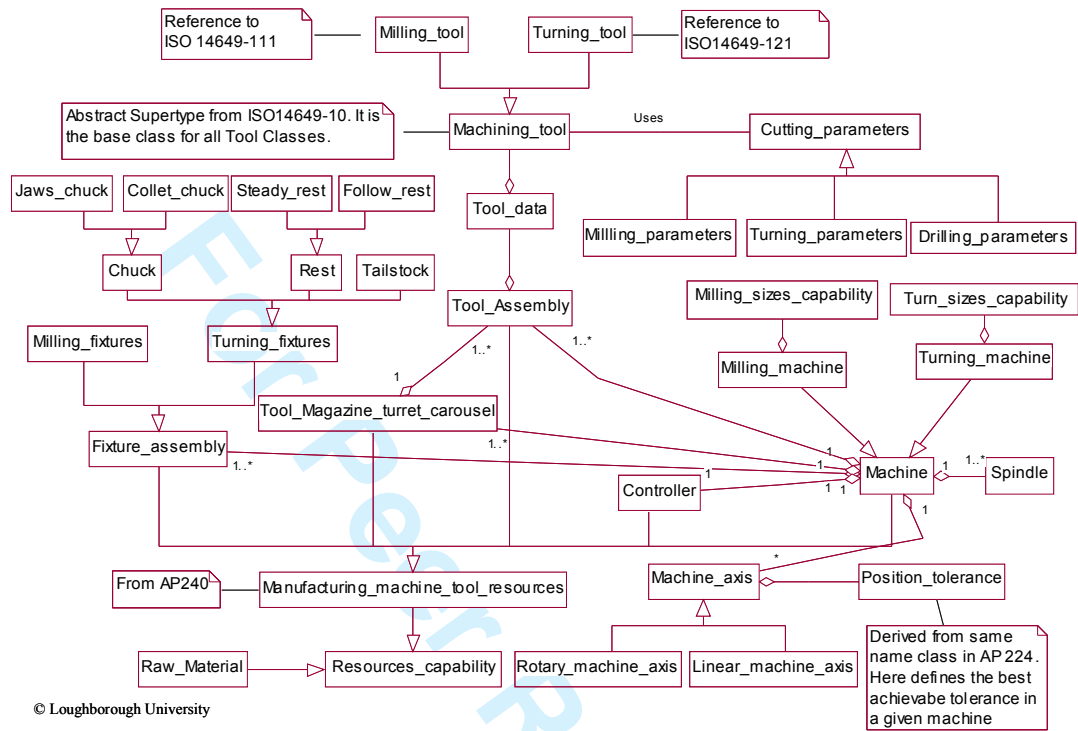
Reference to ISO 14649-111

Milling_tool

Turning_tool

Reference to ISO14649-121

Abstract Supertype from ISO14649-10. It is the base class for all Tool Classes.

Machining_tool

Uses

Cutting_parameters

Jaws_chuck

Collet_chuck

Steady_rest

Follow_rest

Tool_data

Millling_parameters

Turning_parameters

Drilling_parameters

Chuck

Rest

Tailstock

Tool_Assembly

Milling_sizes_capability

Turn_sizes_capability

Milling_fixtures

Turning_fixtures

1..*

1..*

Milling_machine

Turning_machine

1

Tool_Magazine_turret_carousel

Fixture_assembly

1..*

1..*

1

1

1

Machine

1

1..*

Spindle

Controller

1

1

1

*

From AP240

Manufacturing_machine_tool_resources

Machine_axis

Position_tolerance

Derived from same name class in AP 224. Here defines the best achievabe tolerance in a given machine

Raw_Material

Resources_capability

Rotary_machine_axis

Linear_machine_axis

© Loughborough University

For Peer